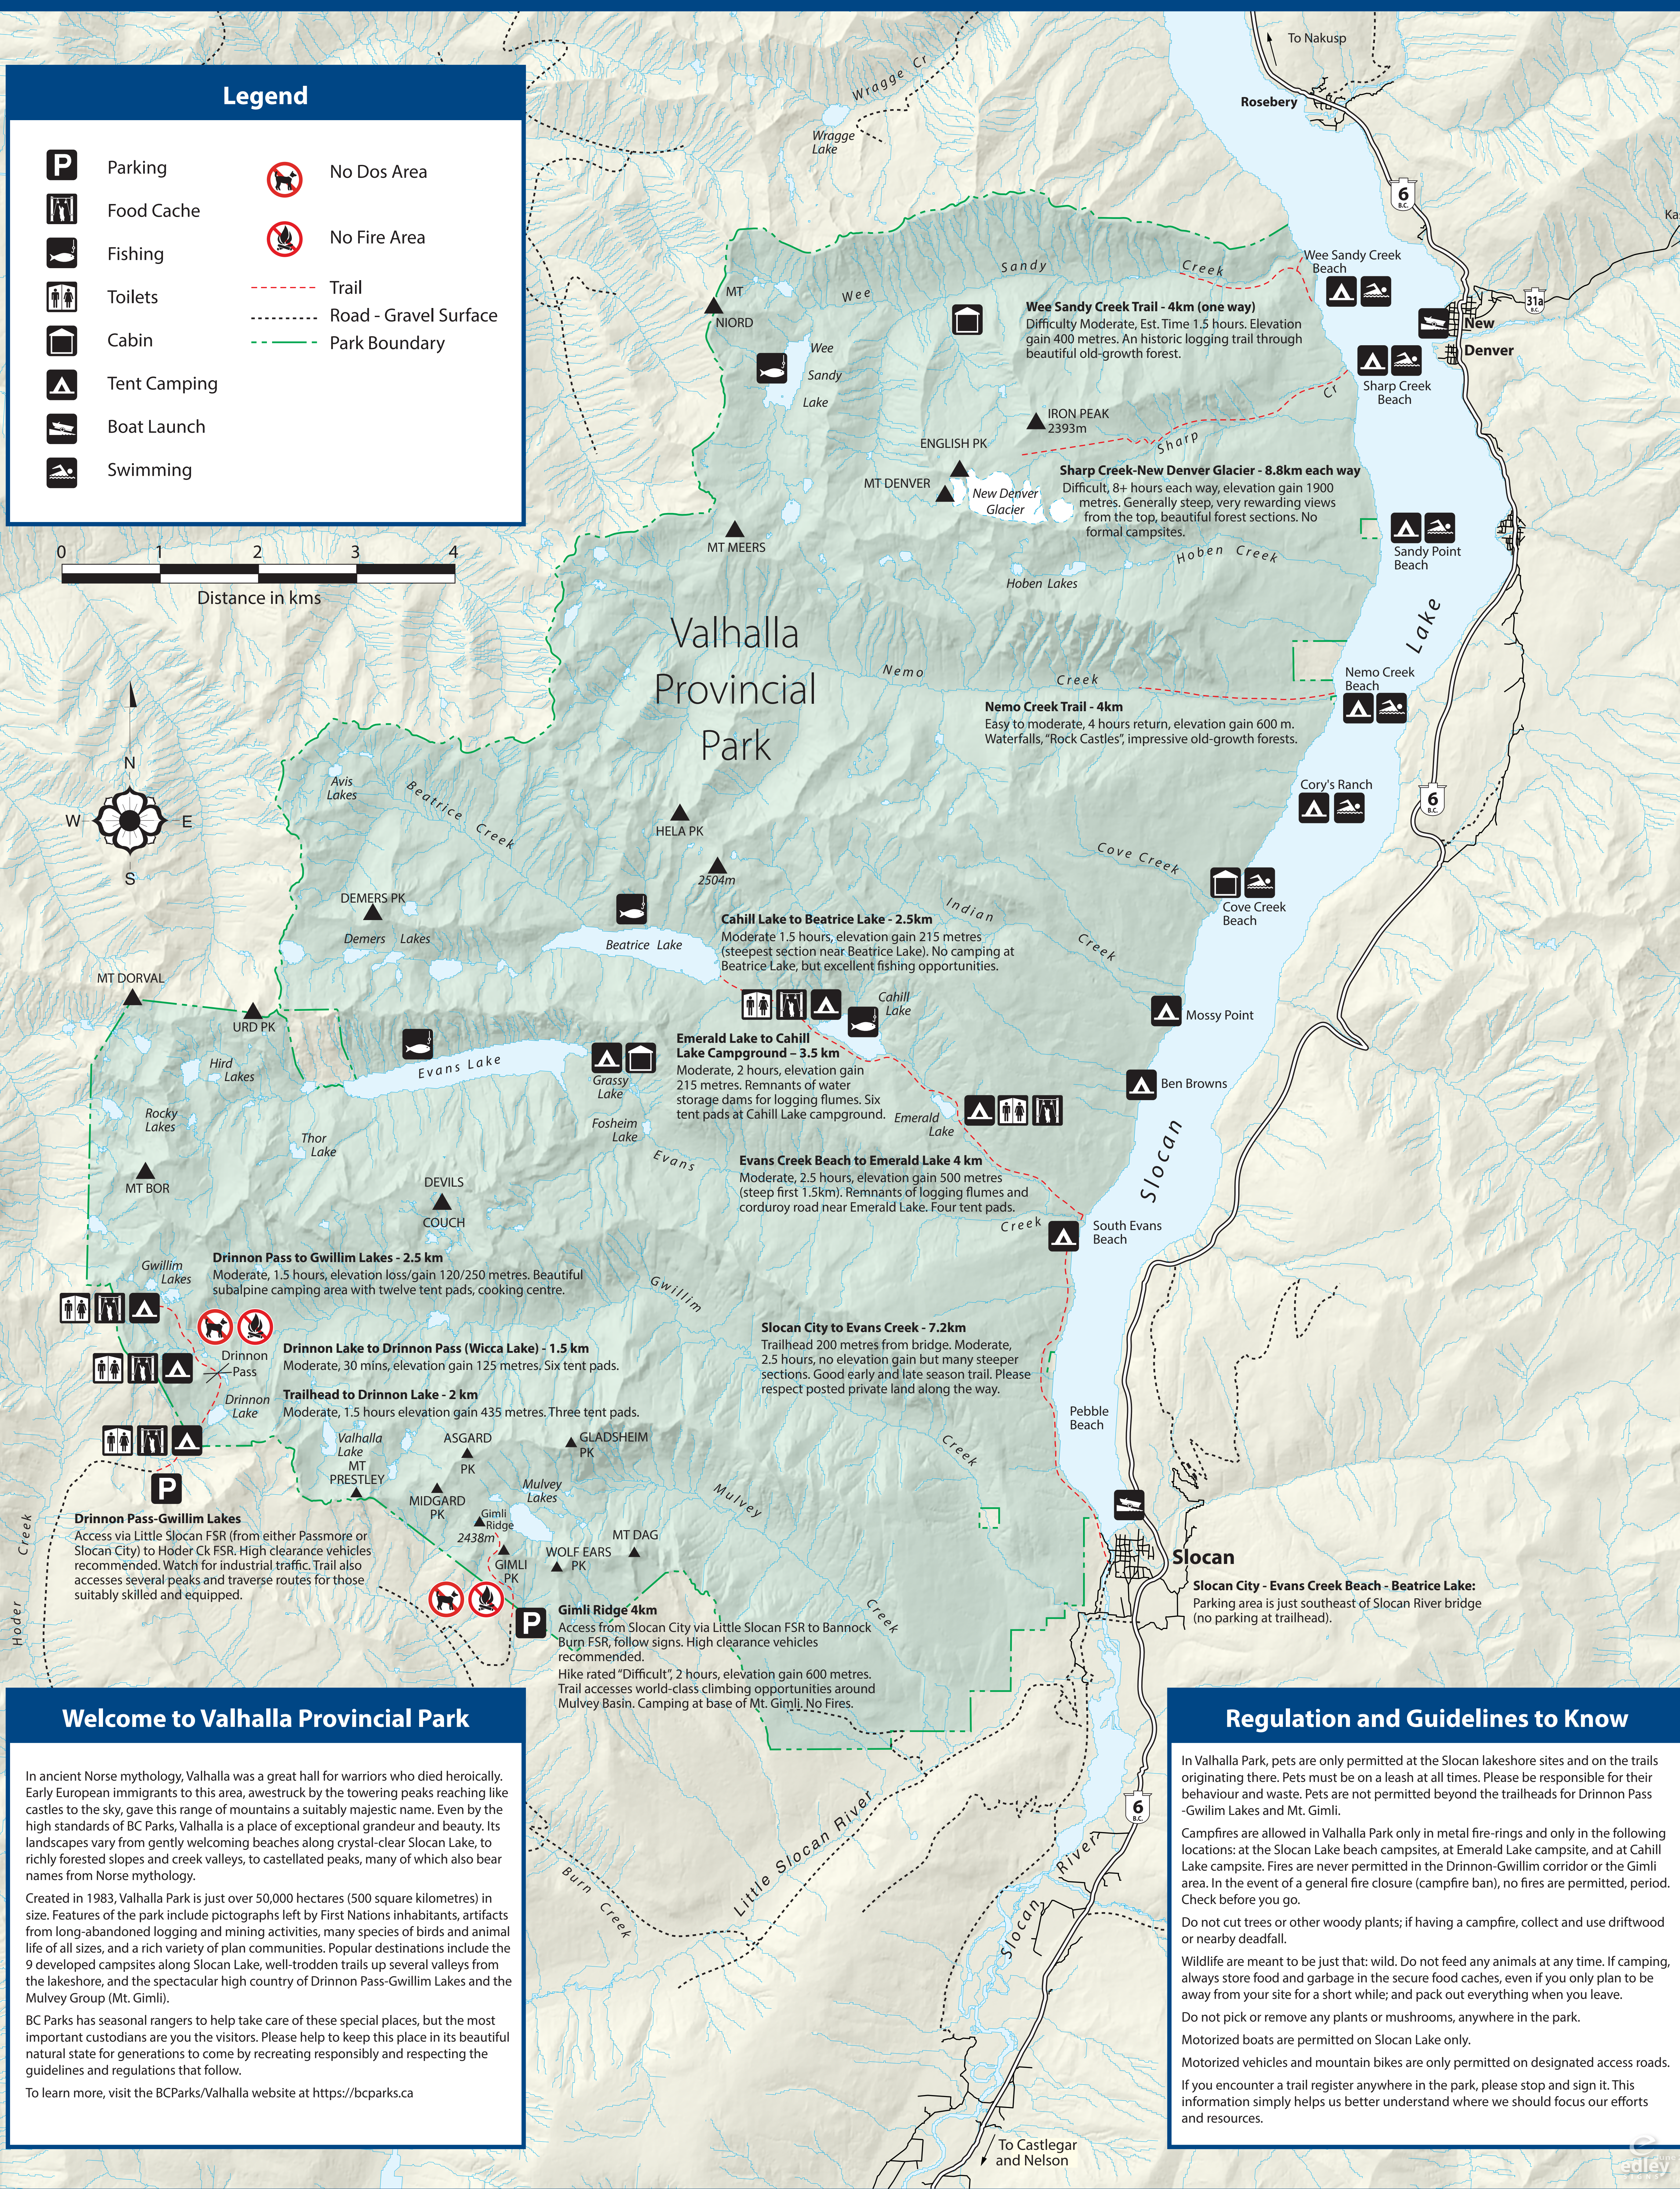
Legend

Parking
Food Cache
Fishing
Toilets
Cabin
Tent Camping
Boat Launch
Swimming
No Dos Area
No Fire Area
Trail
Road - Gravel Surface
Park Boundary

0 1 2 3 4
Distance in kms

N
W E
S

To Nakusp
Rosebery
Wragge Cr
Wragge Lake
6
Ka
31a
New Denver
Wee Sandy Creek Beach
Sharp Creek Beach
Sandy Point Beach
Nemo Creek Beach
Cory's Ranch
Cove Creek Beach
Mossy Point
Ben Browns
South Evans Beach
Pebble Beach
Slocan
Slocan Lake

MT NIORD
Wee Sandy Lake
Wee Sandy Creek
Wee Sandy Creek Trail - 4km (one way)
Difficulty Moderate, Est. Time 1.5 hours. Elevation gain 400 metres. An historic logging trail through beautiful old-growth forest.
IRON PEAK 2393m
ENGLISH PK
MT DENVER
New Denver Glacier
Sharp Cr
Sharp Creek-New Denver Glacier - 8.8km each way
Difficult, 8+ hours each way, elevation gain 1900 metres. Generally steep, very rewarding views from the top, beautiful forest sections. No formal campsites.
MT MEERS
Hoben Creek
Hoben Lakes
Valhalla Provincial Park
Nemo Creek
Nemo Creek Trail - 4km
Easy to moderate, 4 hours return, elevation gain 600 m. Waterfalls, "Rock Castles", impressive old-growth forests.
Avis Lakes
Beatrice Creek
HELA PK
2504m
Cove Creek
Indian Creek
DEMERS PK
Demers Lakes
Beatrice Lake
Cahill Lake to Beatrice Lake - 2.5km
Moderate 1.5 hours, elevation gain 215 metres (steepest section near Beatrice Lake). No camping at Beatrice Lake, but excellent fishing opportunities.
Cahill Lake
MT DORVAL
URD PK
Hird Lakes
Evans Lake
Grassy Lake
Emerald Lake to Cahill Lake Campground – 3.5 km
Moderate, 2 hours, elevation gain 215 metres. Remnants of water storage dams for logging flumes. Six tent pads at Cahill Lake campground.
Emerald Lake
Rocky Lakes
Thor Lake
Fosheim Lake
Evans Creek
Evans Creek Beach to Emerald Lake 4 km
Moderate, 2.5 hours, elevation gain 500 metres (steep first 1.5km). Remnants of logging flumes and corduroy road near Emerald Lake. Four tent pads.
MT BOR
DEVILS COUCH
Gwillim Lakes
Drinnon Pass to Gwillim Lakes - 2.5 km
Moderate, 1.5 hours, elevation loss/gain 120/250 metres. Beautiful subalpine camping area with twelve tent pads, cooking centre.
Gwillim Creek
Drinnon Pass
Drinnon Lake to Drinnon Pass (Wicca Lake) - 1.5 km
Moderate, 30 mins, elevation gain 125 metres. Six tent pads.
Slocan City to Evans Creek - 7.2km
Trailhead 200 metres from bridge. Moderate, 2.5 hours, no elevation gain but many steeper sections. Good early and late season trail. Please respect posted private land along the way.
Drinnon Lake
Trailhead to Drinnon Lake - 2 km
Moderate, 1.5 hours elevation gain 435 metres. Three tent pads.
Valhalla Lake
MT PRESTLEY
ASGARD PK
GLADSHEIM PK
Mulvey Lakes
Mulvey Creek
MIDGARD PK
Gimli Ridge
2438m
GIMLI PK
WOLF EARS PK
MT DAG
Drinnon Pass-Gwillim Lakes
Access via Little Slocan FSR (from either Passmore or Slocan City) to Hoder Ck FSR. High clearance vehicles recommended. Watch for industrial traffic. Trail also accesses several peaks and traverse routes for those suitably skilled and equipped.
Hoder Creek
Gimli Ridge 4km
Access from Slocan City via Little Slocan FSR to Bannock Burn FSR, follow signs. High clearance vehicles recommended.
Hike rated "Difficult", 2 hours, elevation gain 600 metres. Trail accesses world-class climbing opportunities around Mulvey Basin. Camping at base of Mt. Gimli. No Fires.
Slocan City - Evans Creek Beach - Beatrice Lake:
Parking area is just southeast of Slocan River bridge (no parking at trailhead).
Little Slocan River
Burn Creek
Slocan River
To Castlegar and Nelson

Welcome to Valhalla Provincial Park

In ancient Norse mythology, Valhalla was a great hall for warriors who died heroically. Early European immigrants to this area, awestruck by the towering peaks reaching like castles to the sky, gave this range of mountains a suitably majestic name. Even by the high standards of BC Parks, Valhalla is a place of exceptional grandeur and beauty. Its landscapes vary from gently welcoming beaches along crystal-clear Slocan Lake, to richly forested slopes and creek valleys, to castellated peaks, many of which also bear names from Norse mythology.

Created in 1983, Valhalla Park is just over 50,000 hectares (500 square kilometres) in size. Features of the park include pictographs left by First Nations inhabitants, artifacts from long-abandoned logging and mining activities, many species of birds and animal life of all sizes, and a rich variety of plan communities. Popular destinations include the 9 developed campsites along Slocan Lake, well-trodden trails up several valleys from the lakeshore, and the spectacular high country of Drinnon Pass-Gwillim Lakes and the Mulvey Group (Mt. Gimli).

BC Parks has seasonal rangers to help take care of these special places, but the most important custodians are you the visitors. Please help to keep this place in its beautiful natural state for generations to come by recreating responsibly and respecting the guidelines and regulations that follow.

To learn more, visit the BCParks/Valhalla website at https://bcparks.ca

Regulation and Guidelines to Know

In Valhalla Park, pets are only permitted at the Slocan lakeshore sites and on the trails originating there. Pets must be on a leash at all times. Please be responsible for their behaviour and waste. Pets are not permitted beyond the trailheads for Drinnon Pass -Gwilim Lakes and Mt. Gimli.

Campfires are allowed in Valhalla Park only in metal fire-rings and only in the following locations: at the Slocan Lake beach campsites, at Emerald Lake campsite, and at Cahill Lake campsite. Fires are never permitted in the Drinnon-Gwillim corridor or the Gimli area. In the event of a general fire closure (campfire ban), no fires are permitted, period. Check before you go.

Do not cut trees or other woody plants; if having a campfire, collect and use driftwood or nearby deadfall.

Wildlife are meant to be just that: wild. Do not feed any animals at any time. If camping, always store food and garbage in the secure food caches, even if you only plan to be away from your site for a short while; and pack out everything when you leave.

Do not pick or remove any plants or mushrooms, anywhere in the park.

Motorized boats are permitted on Slocan Lake only.

Motorized vehicles and mountain bikes are only permitted on designated access roads.

If you encounter a trail register anywhere in the park, please stop and sign it. This information simply helps us better understand where we should focus our efforts and resources.